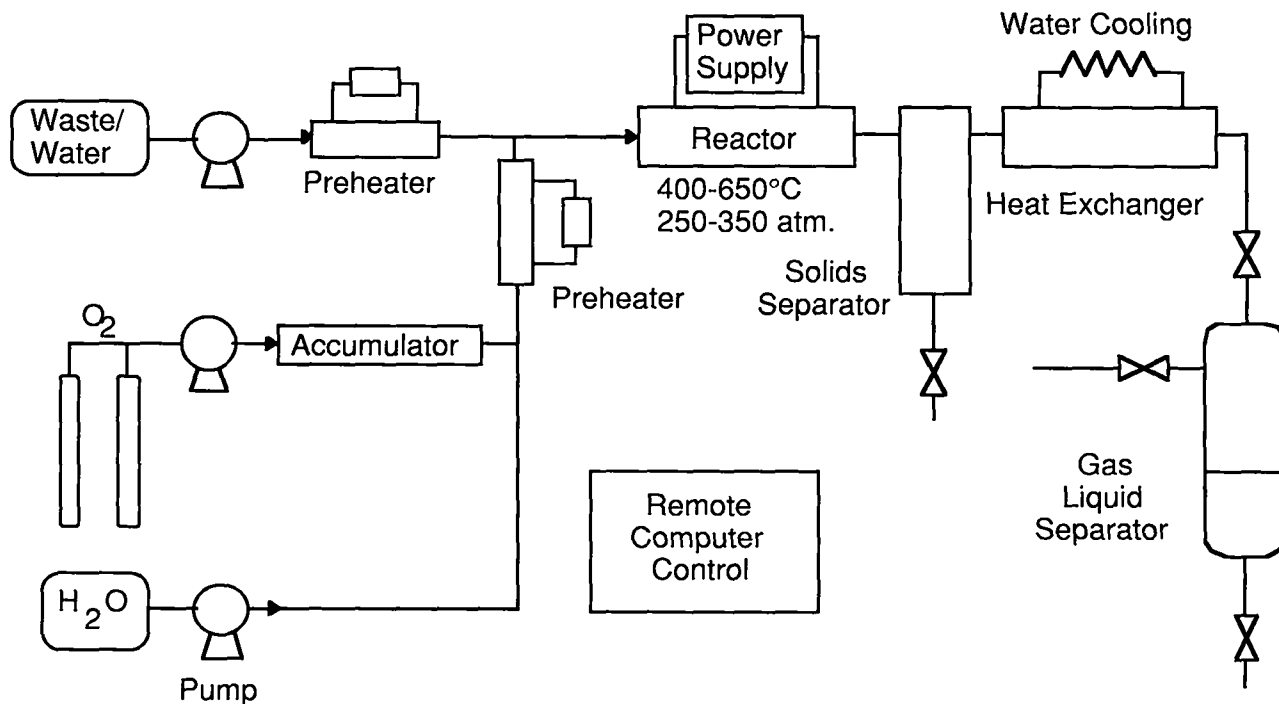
Waste/ Water

Preheater

Power Supply

Reactor

400-650°C
250-350 atm.

Water Cooling

Heat Exchanger

Preheater

Solids Separator

$O_2$

Accumulator

Gas Liquid Separator

Remote Computer Control

$H_2O$

Pump